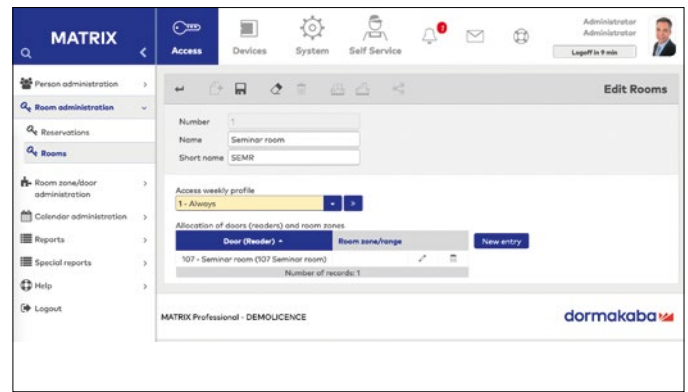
MATRIX

Access Devices System Self Service

0

Administrator
Administrator
Logoff in 9 min

Person administration

Room administration

Reservations

Rooms

Room zone/door administration

Calendar administration

Reports

Special reports

Help

Logout

Edit Rooms

Number 1

Name Seminar room

Short name SEMR

Access weekly profile

1 - Always

Allocation of doors (readers) and room zones

| Door (Reader) | Room zone/range |
|---|---|
| 107 - Seminar room (107 Seminar room) | |
| Number of records: 1 | |

New entry

MATRIX Professional - DEMOLICENCE

dormakaba